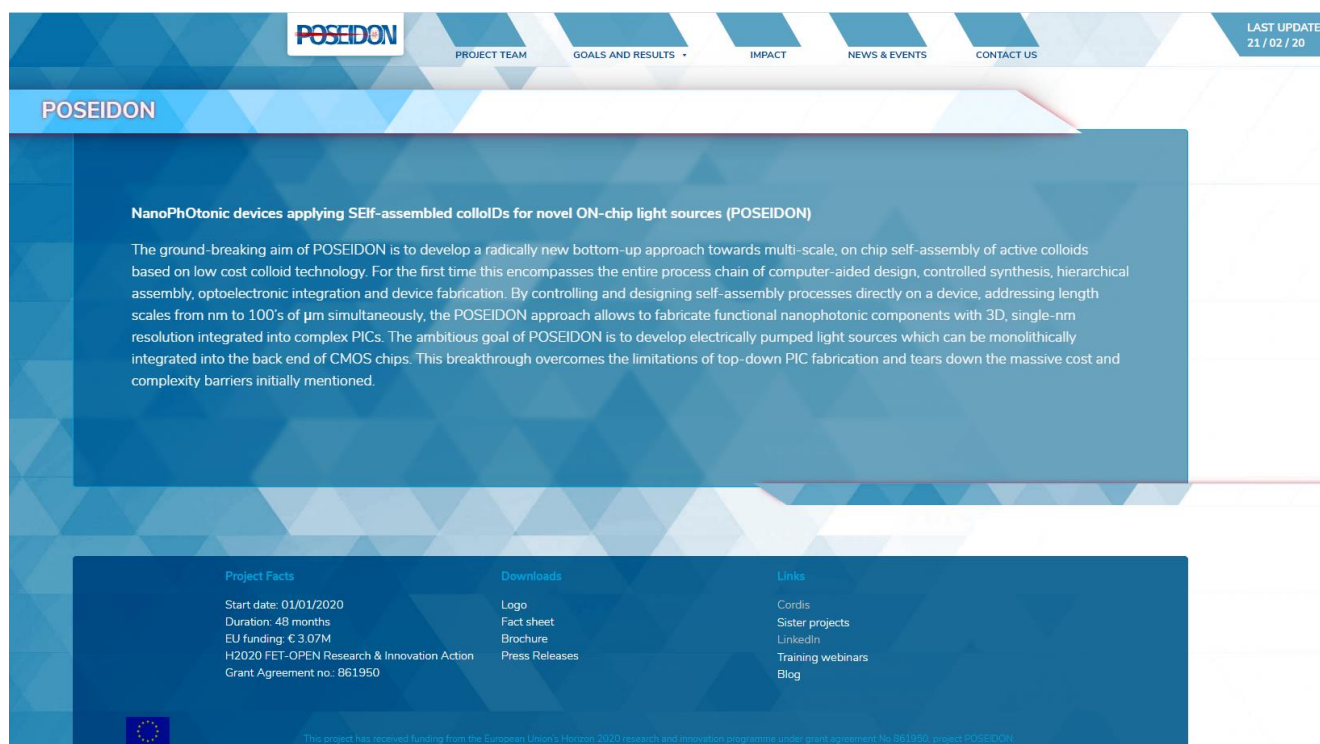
POSEIDON

PROJECT TEAM GOALS AND RESULTS IMPACT NEWS & EVENTS CONTACT US

LAST UPDATE
21 / 02 / 20

POSEIDON

NanoPhOtonic devices applying SElf-assembled colloIDs for novel ON-chip light sources (POSEIDON)

The ground-breaking aim of POSEIDON is to develop a radically new bottom-up approach towards multi-scale, on chip self-assembly of active colloids based on low cost colloid technology. For the first time this encompasses the entire process chain of computer-aided design, controlled synthesis, hierarchical assembly, optoelectronic integration and device fabrication. By controlling and designing self-assembly processes directly on a device, addressing length scales from nm to 100's of μm simultaneously, the POSEIDON approach allows to fabricate functional nanophotonic components with 3D, single-nm resolution integrated into complex PICs. The ambitious goal of POSEIDON is to develop electrically pumped light sources which can be monolithically integrated into the back end of CMOS chips. This breakthrough overcomes the limitations of top-down PIC fabrication and tears down the massive cost and complexity barriers initially mentioned.

Project Facts
Start date: 01/01/2020
Duration: 48 months
EU funding: € 3.07M
H2020 FET-OPEN Research & Innovation Action
Grant Agreement no.: 861950

Downloads
Logo
Fact sheet
Brochure
Press Releases

Links
Cordis
Sister projects
LinkedIn
Training webinars
Blog

This project has received funding from the European Union's Horizon 2020 research and innovation programme under grant agreement No 861950, project POSEIDON